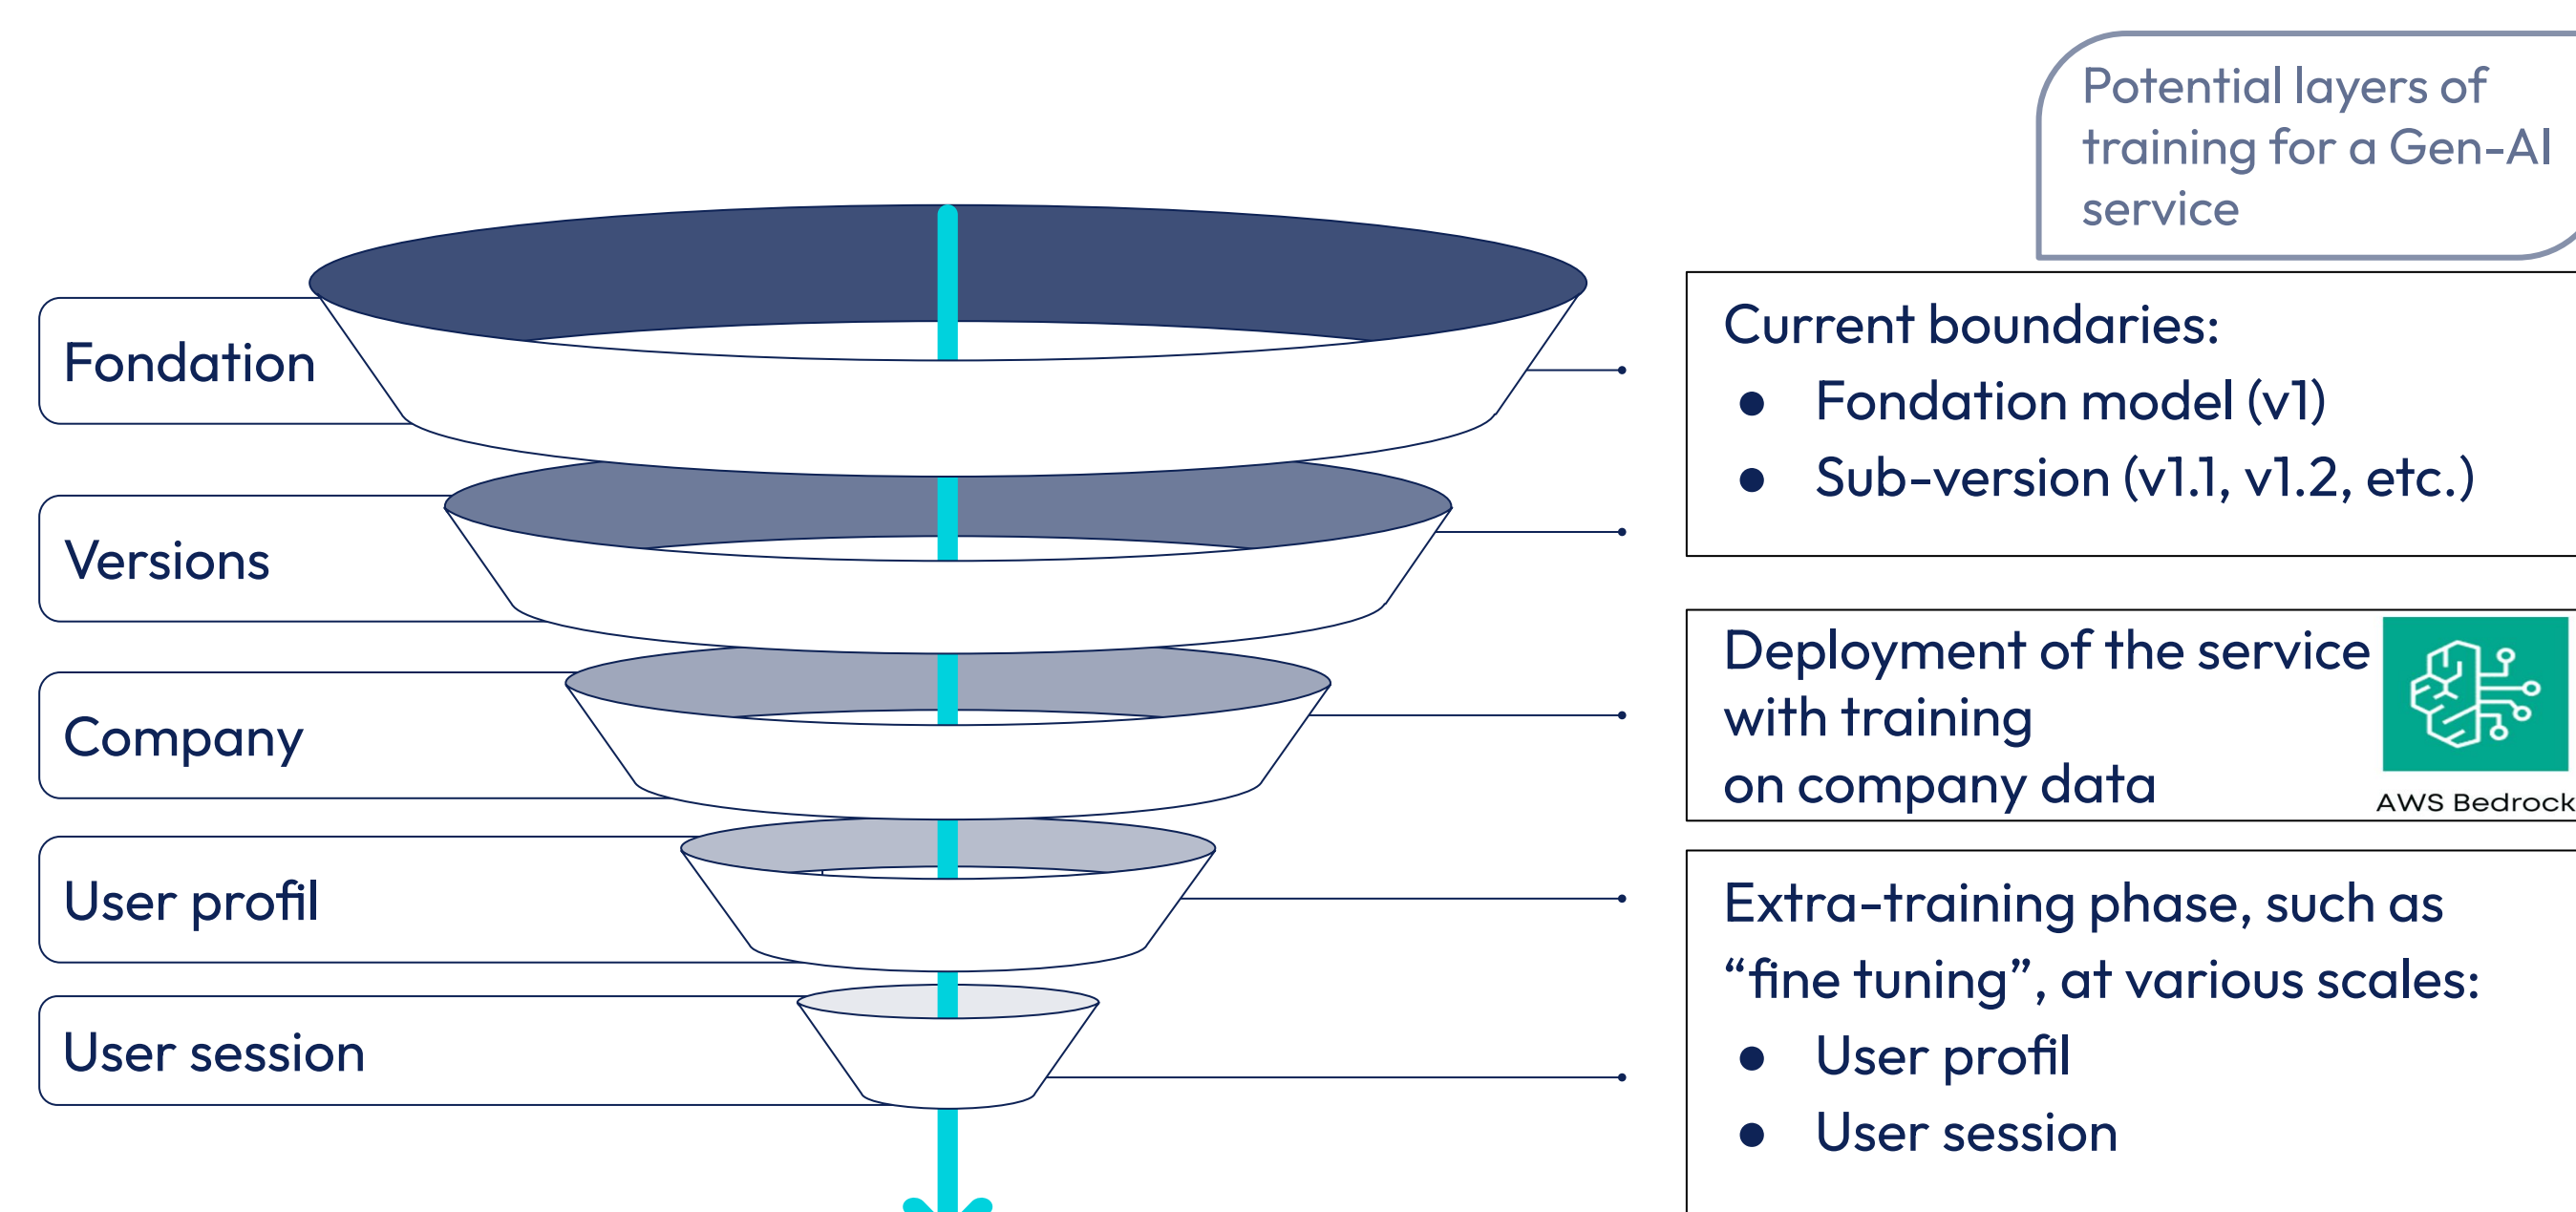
Potential layers of training for a Gen-AI service

Fondation

Versions

Company

User profil

User session

Current boundaries:
- Fondation model (v1)
- Sub-version (v1.1, v1.2, etc.)

Deployment of the service with training on company data

AWS Bedrock

Extra-training phase, such as “fine tuning”, at various scales:
- User profil
- User session